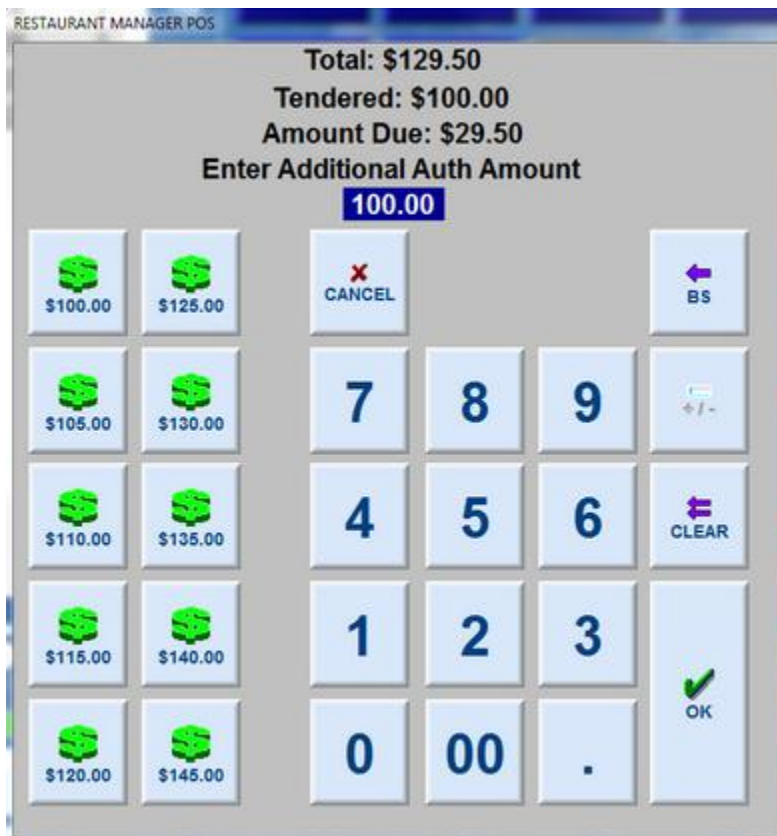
RESTAURANT MANAGER POS

Total: $129.50
Tendered: $100.00
Amount Due: $29.50
Enter Additional Auth Amount
100.00

$100.00
$125.00
CANCEL
BS

$105.00
$130.00
7
8
9
+/-

$110.00
$135.00
4
5
6
CLEAR

$115.00
$140.00
1
2
3
OK

$120.00
$145.00
0
00
.